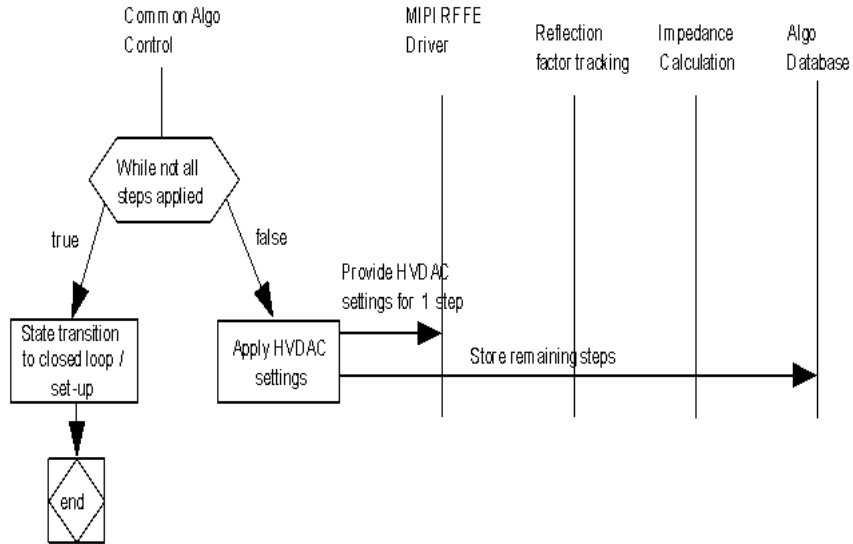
Common Algo Control

MIPI RFFE Driver

Reflection factor tracking

Impedance Calculation

Algo Database

While not all steps applied

true

false

Provide HVDAC settings for 1 step

State transition to closed loop / set-up

Apply HVDAC settings

Store remaining steps

end